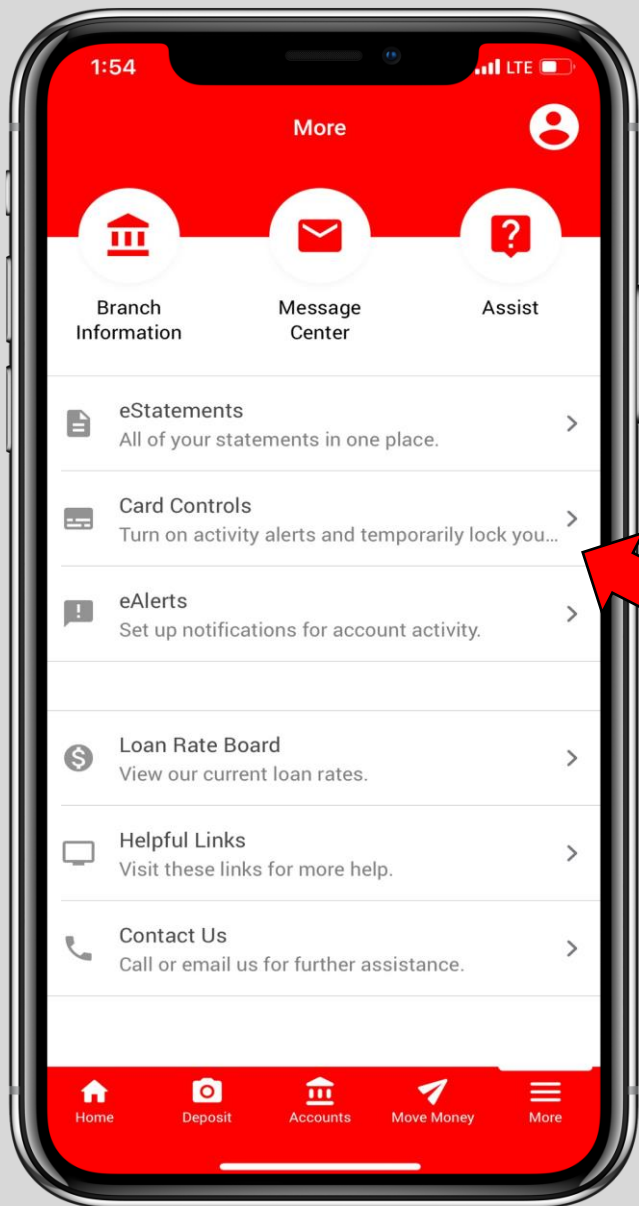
1:54
LTE

More

Branch Information

Message Center

Assist

eStatements
All of your statements in one place.

Card Controls
Turn on activity alerts and temporarily lock you...

eAlerts
Set up notifications for account activity.

Loan Rate Board
View our current loan rates.

Helpful Links
Visit these links for more help.

Contact Us
Call or email us for further assistance.

Home
Deposit
Accounts
Move Money
More